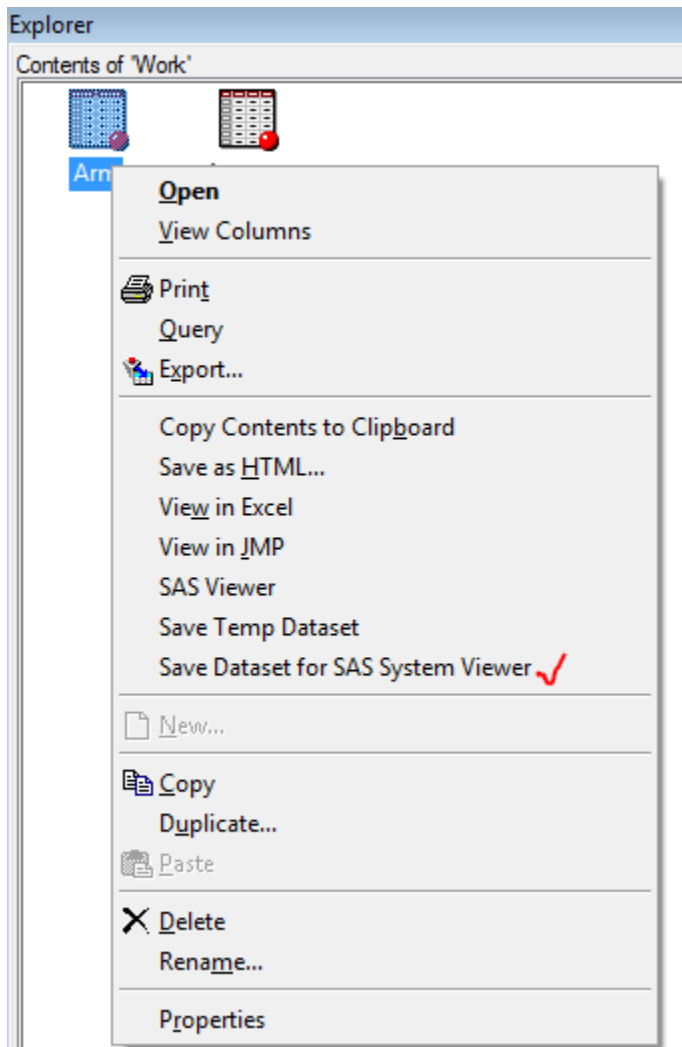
Explorer

Contents of 'Work'

Arm

Open
View Columns

Print
Query
Export...

Copy Contents to Clipboard
Save as HTML...
View in Excel
View in JMP
SAS Viewer
Save Temp Dataset
Save Dataset for SAS System Viewer

New...

Copy
Duplicate...
Paste

Delete
Rename...

Properties